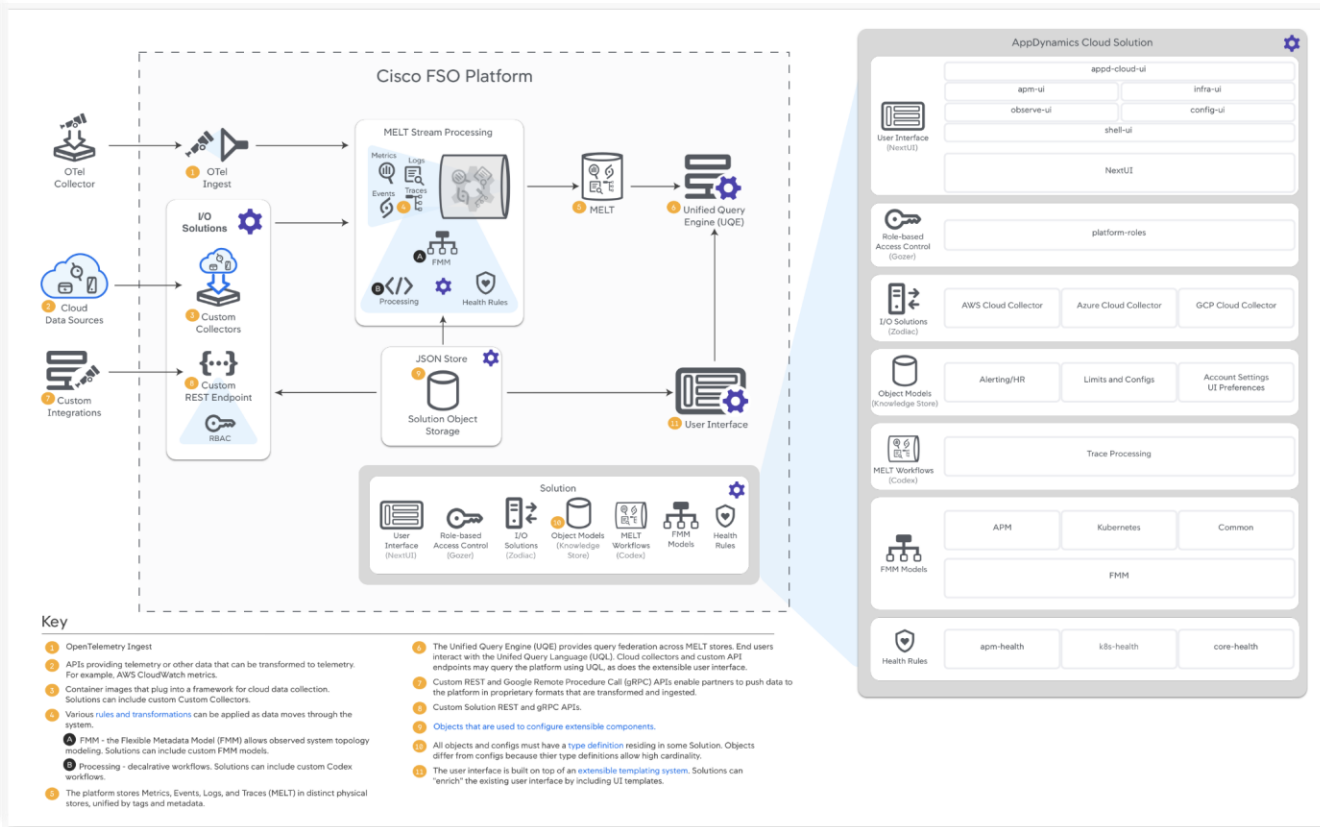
Cisco FSO Platform

OTel Collector

1 OTel Ingest

MELT Stream Processing

Metrics
Logs
Events
Traces
4

A FMM

B Processing

Health Rules

5 MELT

6 Unified Query Engine (UQE)

I/O Solutions

2 Cloud Data Sources

3 Custom Collectors

7 Custom Integrations

8 Custom REST Endpoint

RBAC

JSON Store

9

Solution Object Storage

11 User Interface

Solution

User Interface (NextUI)
Role-based Access Control (Gozer)
I/O Solutions (Zodiac)
10 Object Models (Knowledge Store)
MELT Workflows (Codex)
FMM Models
Health Rules

AppDynamics Cloud Solution

User Interface (NextUI)
appd-cloud-ui
apm-ui
infra-ui
observe-ui
config-ui
shell-ui
NextUI

Role-based Access Control (Gozer)
platform-roles

I/O Solutions (Zodiac)
AWS Cloud Collector
Azure Cloud Collector
GCP Cloud Collector

Object Models (Knowledge Store)
Alerting/HR
Limits and Configs
Account Settings UI Preferences

MELT Workflows (Codex)
Trace Processing

FMM Models
APM
Kubernetes
Common
FMM

Health Rules
apm-health
k8s-health
core-health

Key

1 OpenTelemetry Ingest

2 APIs providing telemetry or other data that can be transformed to telemetry. For example, AWS CloudWatch metrics.

3 Container images that plug into a framework for cloud data collection. Solutions can include custom Custom Collectors.

4 Various rules and transformations can be applied as data moves through the system.

A FMM - the Flexible Metadata Model (FMM) allows observed system topology modeling. Solutions can include custom FMM models.

B Processing - decalrative workflows. Solutions can include custom Codex workflows.

5 The platform stores Metrics, Events, Logs, and Traces (MELT) in distinct physical stores, unified by tags and metadata.

6 The Unified Query Engine (UQE) provides query federation across MELT stores. End users interact with the Unifed Query Language (UQL). Cloud collectors and custom API endpoints may query the platform using UQL, as does the extensible user interface.

7 Custom REST and Google Remote Procedure Call (gRPC) APIs enable partners to push data to the platform in proprietary formats that are transformed and ingested.

8 Custom Solution REST and gRPC APIs.

9 Objects that are used to configure extensible components.

10 All objects and configs must have a type definition residing in some Solution. Objects differ from configs because thier type definitions allow high cardinality.

11 The user interface is built on top of an extensible templating system. Solutions can "enrich" the existing user interface by including UI templates.